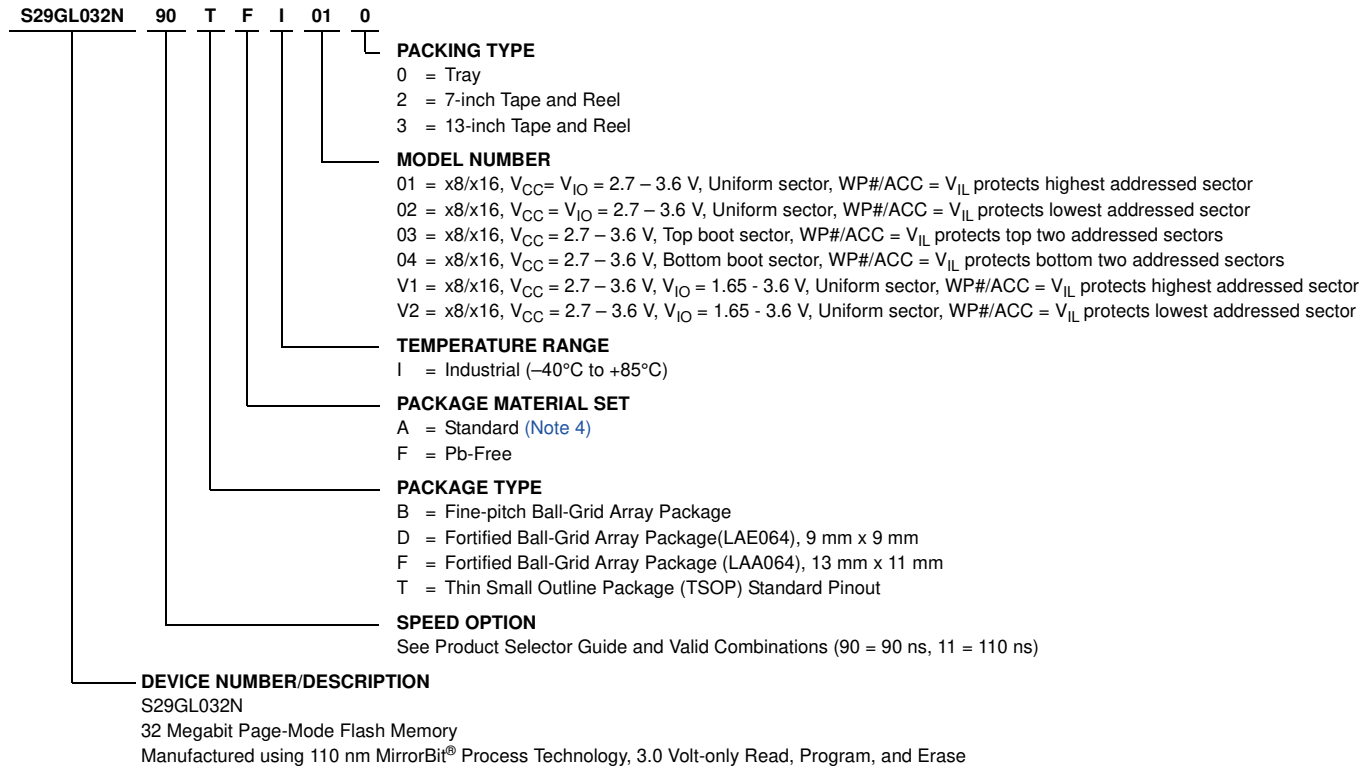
S29GL032N 90 T F I 01 0

PACKING TYPE
0 = Tray
2 = 7-inch Tape and Reel
3 = 13-inch Tape and Reel

MODEL NUMBER
01 = x8/x16, $V_{CC}$= $V_{IO}$ = 2.7 – 3.6 V, Uniform sector, WP#/ACC = $V_{IL}$ protects highest addressed sector
02 = x8/x16, $V_{CC}$ = $V_{IO}$ = 2.7 – 3.6 V, Uniform sector, WP#/ACC = $V_{IL}$ protects lowest addressed sector
03 = x8/x16, $V_{CC}$ = 2.7 – 3.6 V, Top boot sector, WP#/ACC = $V_{IL}$ protects top two addressed sectors
04 = x8/x16, $V_{CC}$ = 2.7 – 3.6 V, Bottom boot sector, WP#/ACC = $V_{IL}$ protects bottom two addressed sectors
V1 = x8/x16, $V_{CC}$ = 2.7 – 3.6 V, $V_{IO}$ = 1.65 - 3.6 V, Uniform sector, WP#/ACC = $V_{IL}$ protects highest addressed sector
V2 = x8/x16, $V_{CC}$ = 2.7 – 3.6 V, $V_{IO}$ = 1.65 - 3.6 V, Uniform sector, WP#/ACC = $V_{IL}$ protects lowest addressed sector

TEMPERATURE RANGE
I = Industrial (–40°C to +85°C)

PACKAGE MATERIAL SET
A = Standard (Note 4)
F = Pb-Free

PACKAGE TYPE
B = Fine-pitch Ball-Grid Array Package
D = Fortified Ball-Grid Array Package(LAE064), 9 mm x 9 mm
F = Fortified Ball-Grid Array Package (LAA064), 13 mm x 11 mm
T = Thin Small Outline Package (TSOP) Standard Pinout

SPEED OPTION
See Product Selector Guide and Valid Combinations (90 = 90 ns, 11 = 110 ns)

DEVICE NUMBER/DESCRIPTION
S29GL032N
32 Megabit Page-Mode Flash Memory
Manufactured using 110 nm MirrorBit® Process Technology, 3.0 Volt-only Read, Program, and Erase